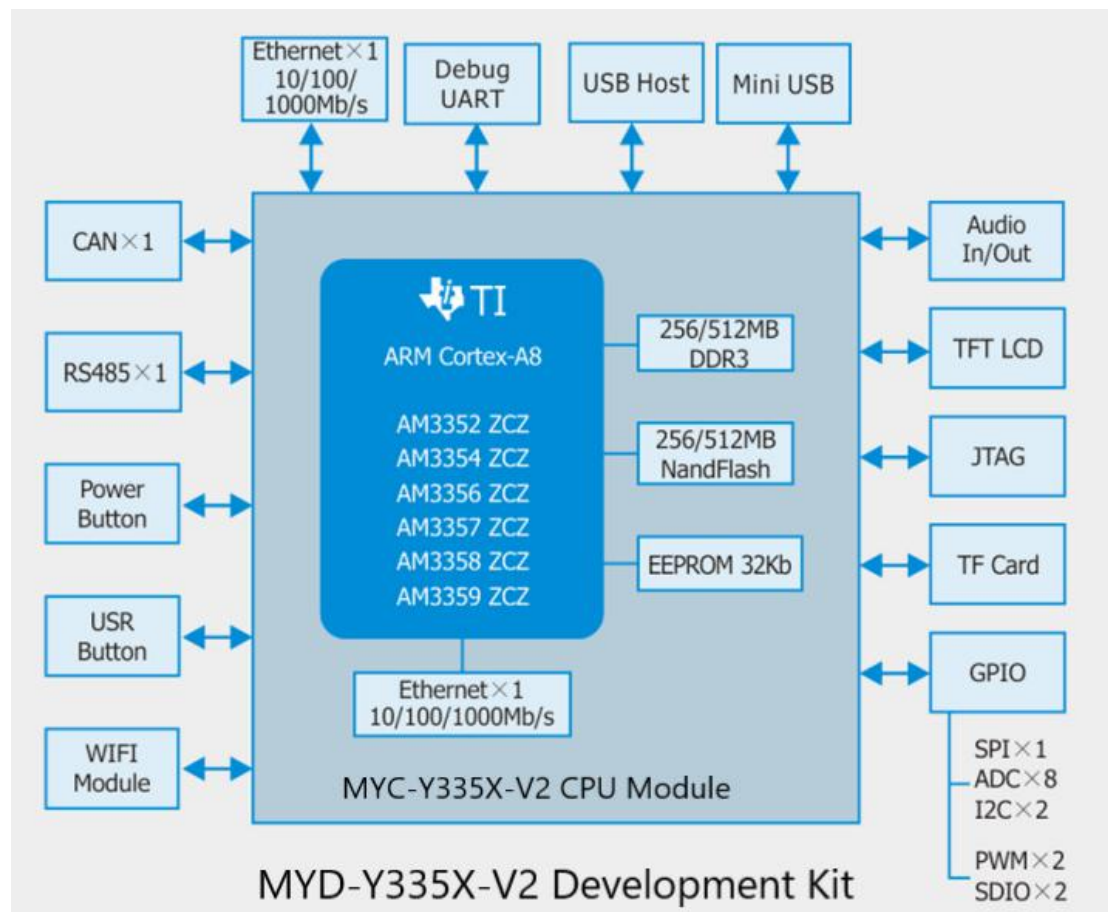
Ethernet×1
10/100/
1000Mb/s

Debug
UART

USB Host

Mini USB

CAN×1

RS485×1

Power
Button

USR
Button

WIFI
Module

TI
ARM Cortex-A8

AM3352 ZCZ
AM3354 ZCZ
AM3356 ZCZ
AM3357 ZCZ
AM3358 ZCZ
AM3359 ZCZ

256/512MB
DDR3

256/512MB
NandFlash

EEPROM 32Kb

Ethernet×1
10/100/1000Mb/s

MYC-Y335X-V2 CPU Module

Audio
In/Out

TFT LCD

JTAG

TF Card

GPIO

SPI×1
ADC×8
I2C×2

PWM×2
SDIO×2

MYD-Y335X-V2 Development Kit